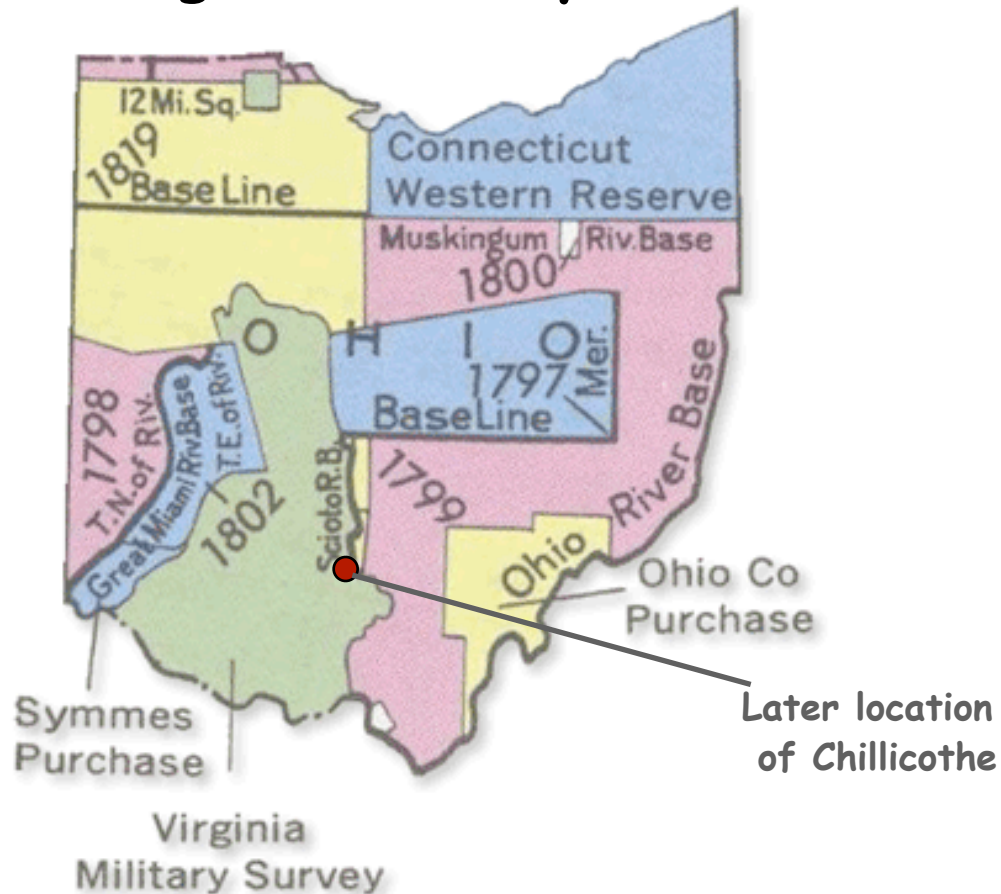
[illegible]

12 Mi. Sq.

1819 Base Line

Connecticut Western Reserve

Muskingum Riv. Base

1800

O H I O

1797 Mer.

Base Line

1798 T.N. of Riv.

Great Miami Riv. Base

T.E. of Riv.

1802

Scioto R.B.

1799

Ohio River Base

Ohio

Ohio Co Purchase

Symmes Purchase

Virginia Military Survey

Later location of Chillicothe